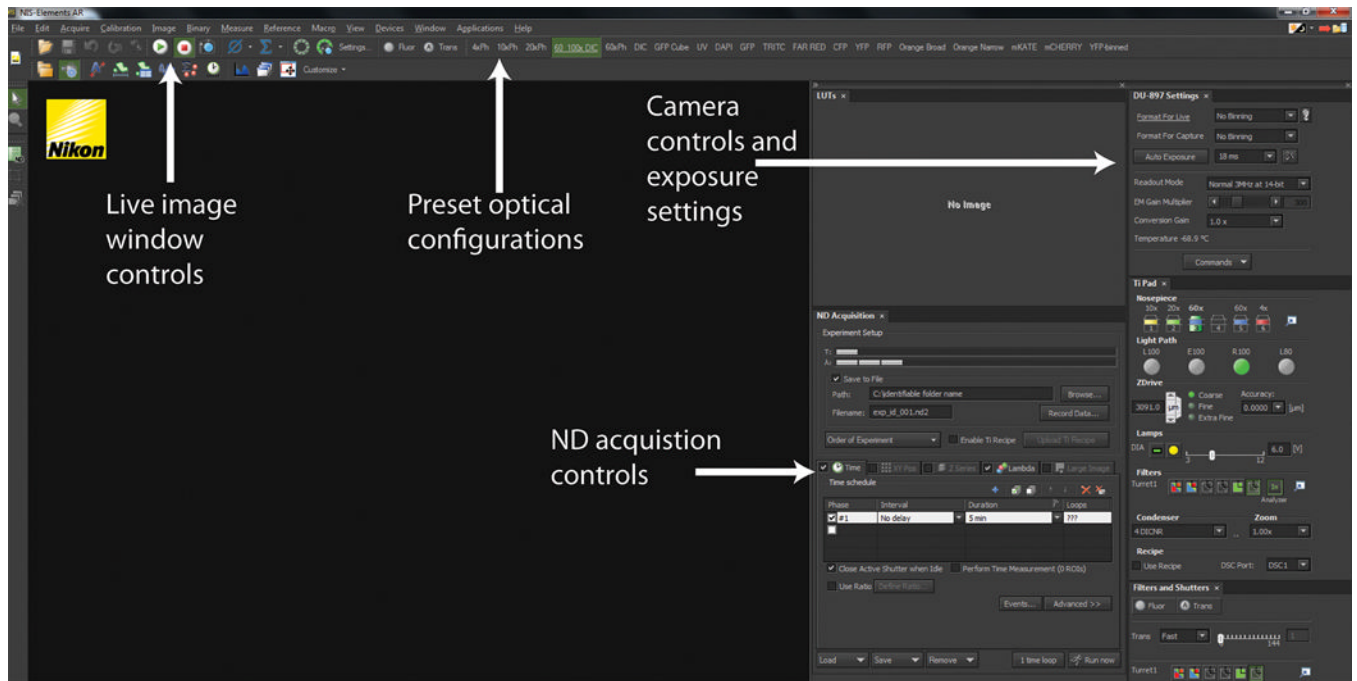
NIS-Elements AR

File Edit Acquire Calibration Image Binary Measure Reference Macro View Devices Window Applications Help

Settings... Fluor Trans 4xPh 10xPh 20xPh 60_100x DIC 60xPh DIC GFP Cube UV DAPI GFP TRITC FAR RED CFP YFP RFP Orange Broad Orange Narrow mKATE mCHERRY YFP-binned

Customize

Nikon

Live image window controls

Preset optical configurations

Camera controls and exposure settings

ND acquistion controls

LUTs

No Image

ND Acquisition

Experiment Setup

Save to File

Path: C:\identifiable folder name Browse...

Filename: exp_id_001.nd2 Record Data...

Order of Experiment Enable Ti Recipe Upload Ti Recipe

Time XY Pos Z Series Lambda Large Image

Time schedule

| Phase | Interval | Duration | Loops |
|---|---|---|---|
| #1 | No delay | 5 min | ??? |

Close Active Shutter when Idle Perform Time Measurement (0 ROIs)

Use Ratio Define Ratio...

Events... Advanced >>

Load Save Remove 1 time loop Run now

DU-897 Settings

Format For Live No Binning

Format For Capture No Binning

Auto Exposure 18 ms

Readout Mode Normal 3MHz at 14-bit

EM Gain Multiplier 300

Conversion Gain 1.0 x

Temperature -68.9 °C

Commands

Ti Pad

Nosepiece

10x 20x 60x 60x 4x

Light Path

L100 E100 R100 L80

ZDrive

Coarse Fine Extra Fine Accuracy:

3091.0 µm 0.0000 [µm]

Lamps

DIA 6.0 [V]

3 12

Filters

Turret1 Analyzer

Condenser Zoom

4 DICNR 1.00x

Recipe

Use Recipe DSC Port: DSC1

Filters and Shutters

Fluor Trans

Trans Fast 144

Turret1